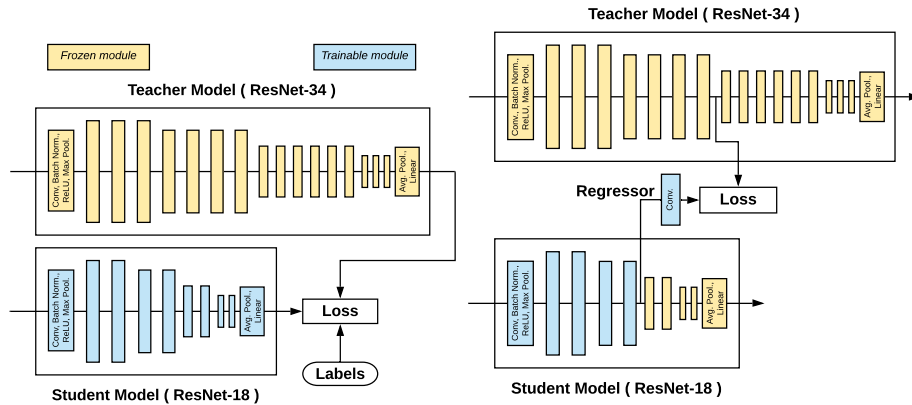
Frozen module

Trainable module

Teacher Model ( ResNet-34 )

Conv. Batch Norm., ReLU, Max Pool.

Avg. Pool., Linear

Conv. Batch Norm., ReLU, Max Pool.

Avg. Pool., Linear

Loss

Labels

Student Model ( ResNet-18 )

Teacher Model ( ResNet-34 )

Conv. Batch Norm., ReLU, Max Pool.

Avg. Pool., Linear

Regressor

Conv.

Loss

Conv. Batch Norm., ReLU, Max Pool.

Avg. Pool., Linear

Student Model ( ResNet-18 )